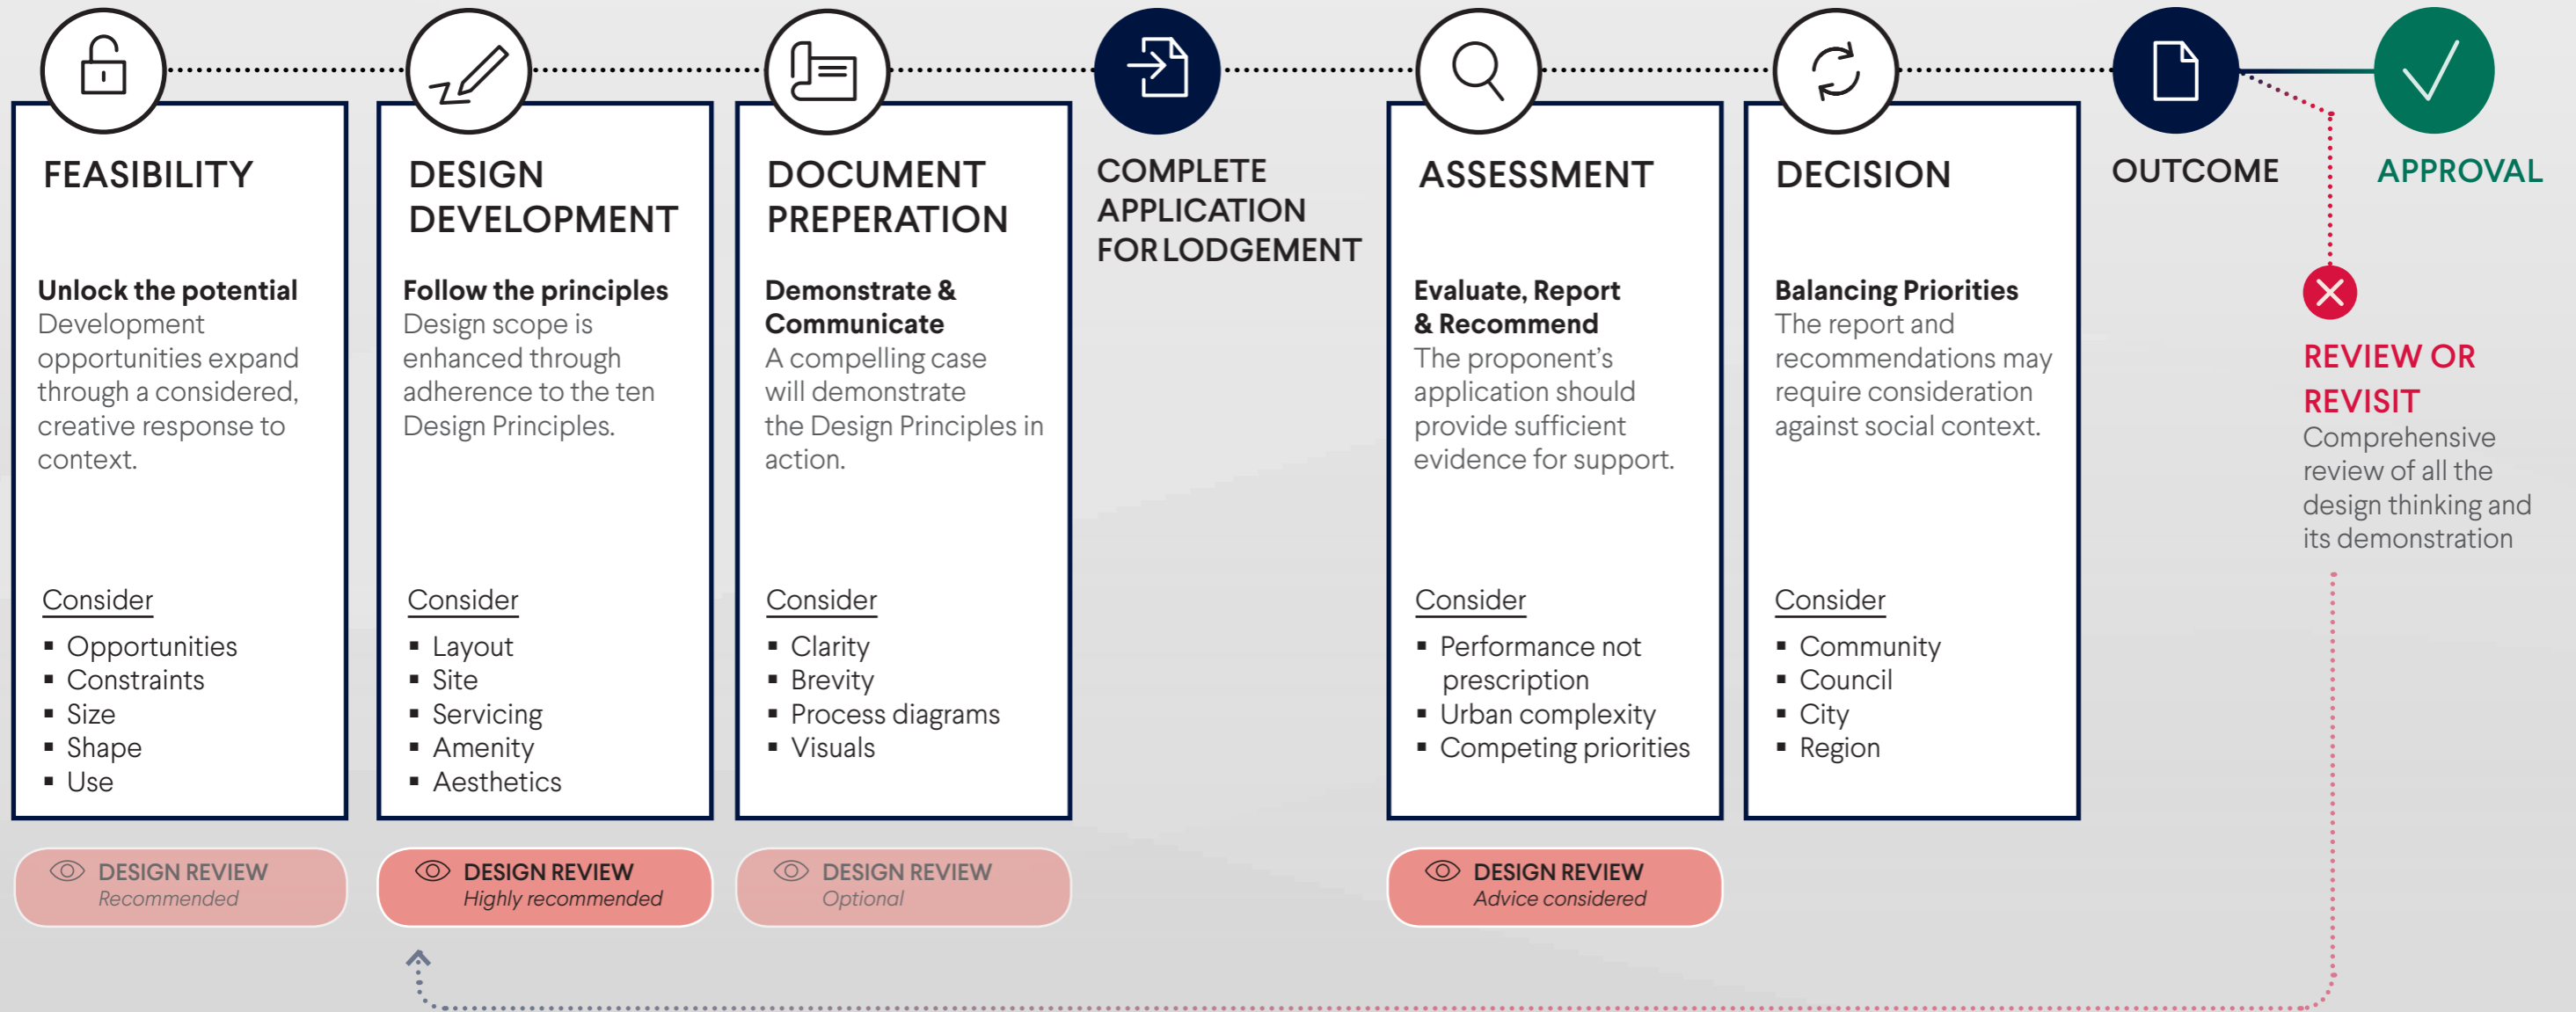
FEASIBILITY

Unlock the potential
Development opportunities expand through a considered, creative response to context.

Consider
▪ Opportunities
▪ Constraints
▪ Size
▪ Shape
▪ Use

DESIGN DEVELOPMENT

Follow the principles
Design scope is enhanced through adherence to the ten Design Principles.

Consider
▪ Layout
▪ Site
▪ Servicing
▪ Amenity
▪ Aesthetics

DOCUMENT PREPERATION

Demonstrate & Communicate
A compelling case will demonstrate the Design Principles in action.

Consider
▪ Clarity
▪ Brevity
▪ Process diagrams
▪ Visuals

COMPLETE APPLICATION FOR LODGEMENT

ASSESSMENT

Evaluate, Report & Recommend
The proponent's application should provide sufficient evidence for support.

Consider
▪ Performance not prescription
▪ Urban complexity
▪ Competing priorities

DECISION

Balancing Priorities
The report and recommendations may require consideration against social context.

Consider
▪ Community
▪ Council
▪ City
▪ Region

OUTCOME

APPROVAL

REVIEW OR REVISIT
Comprehensive review of all the design thinking and its demonstration

DESIGN REVIEW
Recommended

DESIGN REVIEW
Highly recommended

DESIGN REVIEW
Optional

DESIGN REVIEW
Advice considered